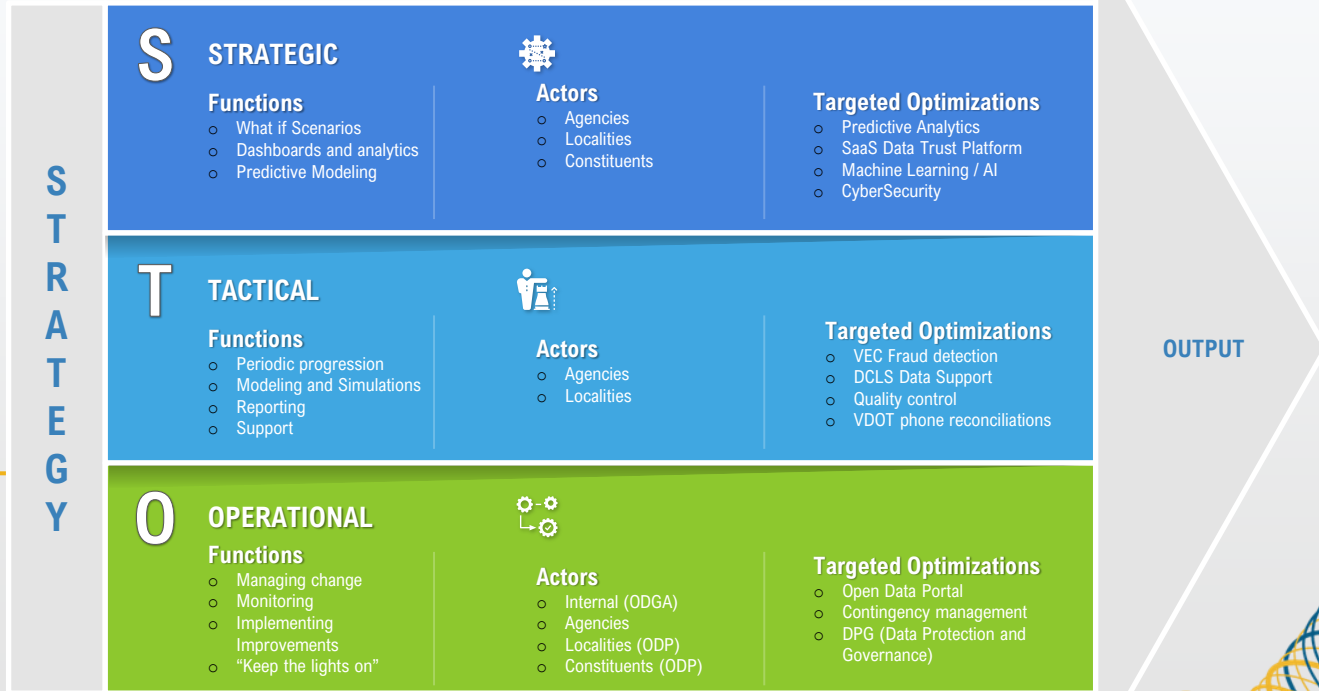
STRATEGY

S STRATEGIC

Functions
- What if Scenarios
- Dashboards and analytics
- Predictive Modeling

Actors
- Agencies
- Localities
- Constituents

Targeted Optimizations
- Predictive Analytics
- SaaS Data Trust Platform
- Machine Learning / AI
- CyberSecurity

T TACTICAL

Functions
- Periodic progression
- Modeling and Simulations
- Reporting
- Support

Actors
- Agencies
- Localities

Targeted Optimizations
- VEC Fraud detection
- DCLS Data Support
- Quality control
- VDOT phone reconciliations

O OPERATIONAL

Functions
- Managing change
- Monitoring
- Implementing Improvements
- "Keep the lights on"

Actors
- Internal (ODGA)
- Agencies
- Localities (ODP)
- Constituents (ODP)

Targeted Optimizations
- Open Data Portal
- Contingency management
- DPG (Data Protection and Governance)

OUTPUT